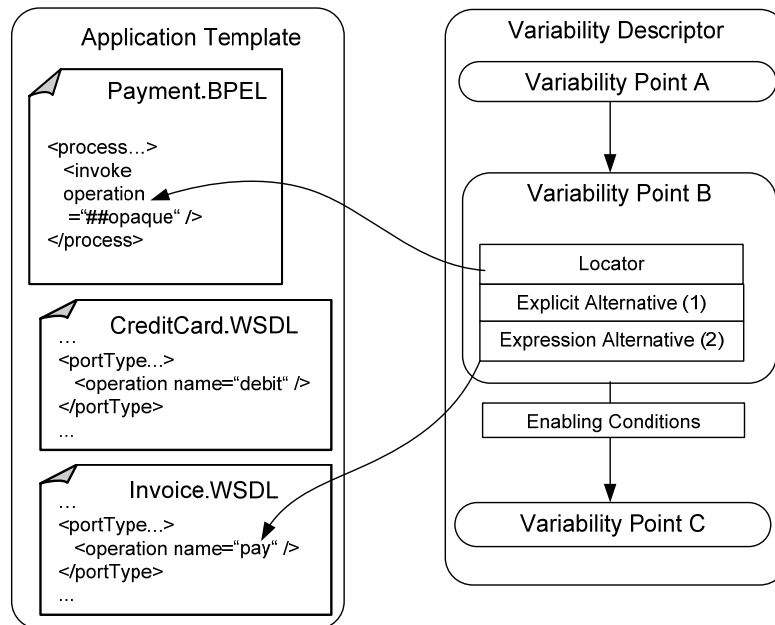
Application Template

Payment.BPEL

<process…>
<invoke
operation
="##opaque" />
</process>

CreditCard.WSDL
…
<portType…>
<operation name="debit" />
</portType>
…

Invoice.WSDL
…
<portType…>
<operation name="pay" />
</portType>
…

Variability Descriptor

Variability Point A

Variability Point B

Locator

Explicit Alternative (1)

Expression Alternative (2)

Enabling Conditions

Variability Point C